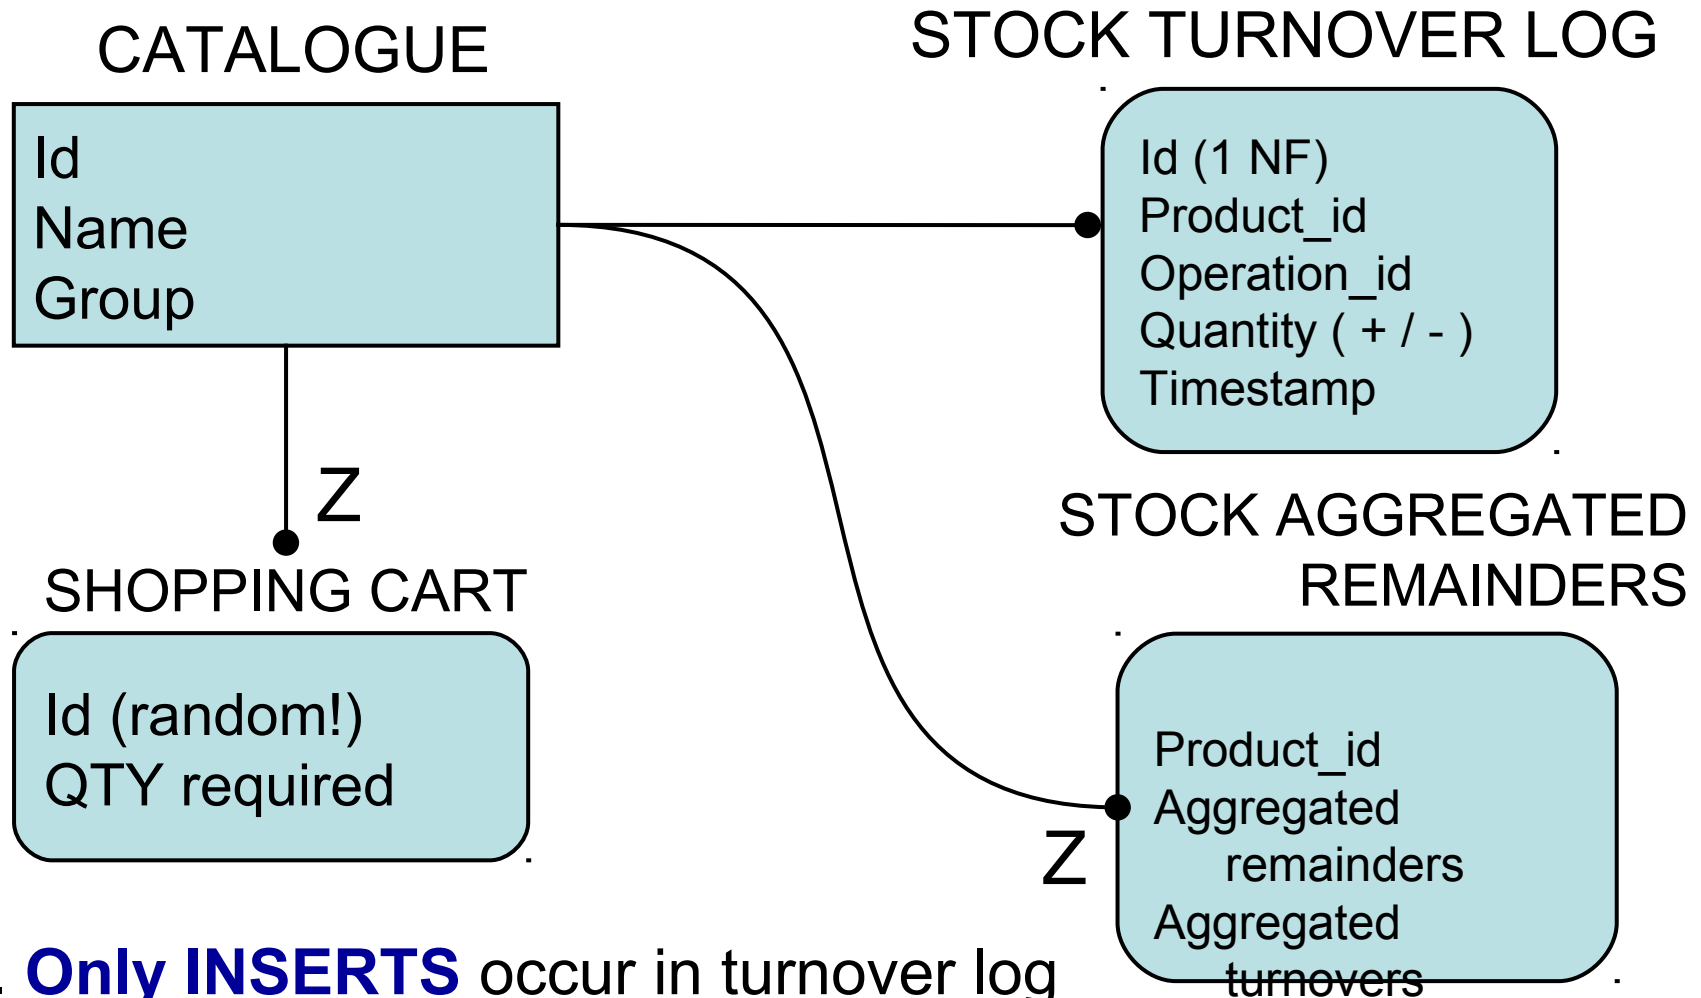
CATALOGUE

Id
Name
Group

STOCK TURNOVER LOG

Id (1 NF)
Product_id
Operation_id
Quantity ( + / - )
Timestamp

Z

SHOPPING CART

Id (random!)
QTY required

STOCK AGGREGATED REMAINDERS

Product_id
Aggregated remainders
Aggregated turnovers

Z

Only INSERTS occur in turnover log